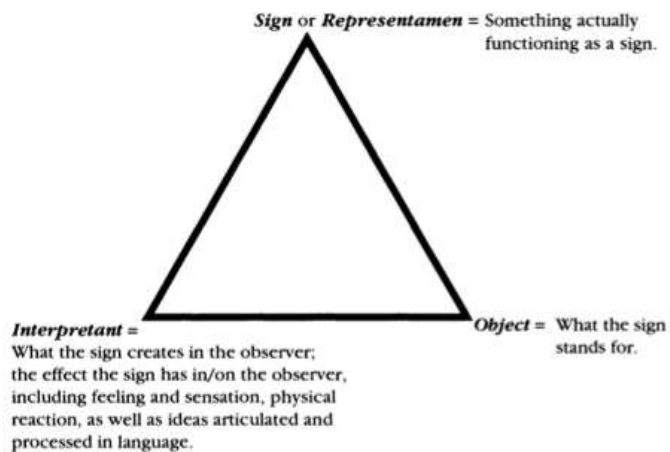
***Sign*** or ***Representamen*** = Something actually functioning as a sign.

***Interpretant*** =
What the sign creates in the observer; the effect the sign has in/on the observer, including feeling and sensation, physical reaction, as well as ideas articulated and processed in language.

***Object*** = What the sign stands for.